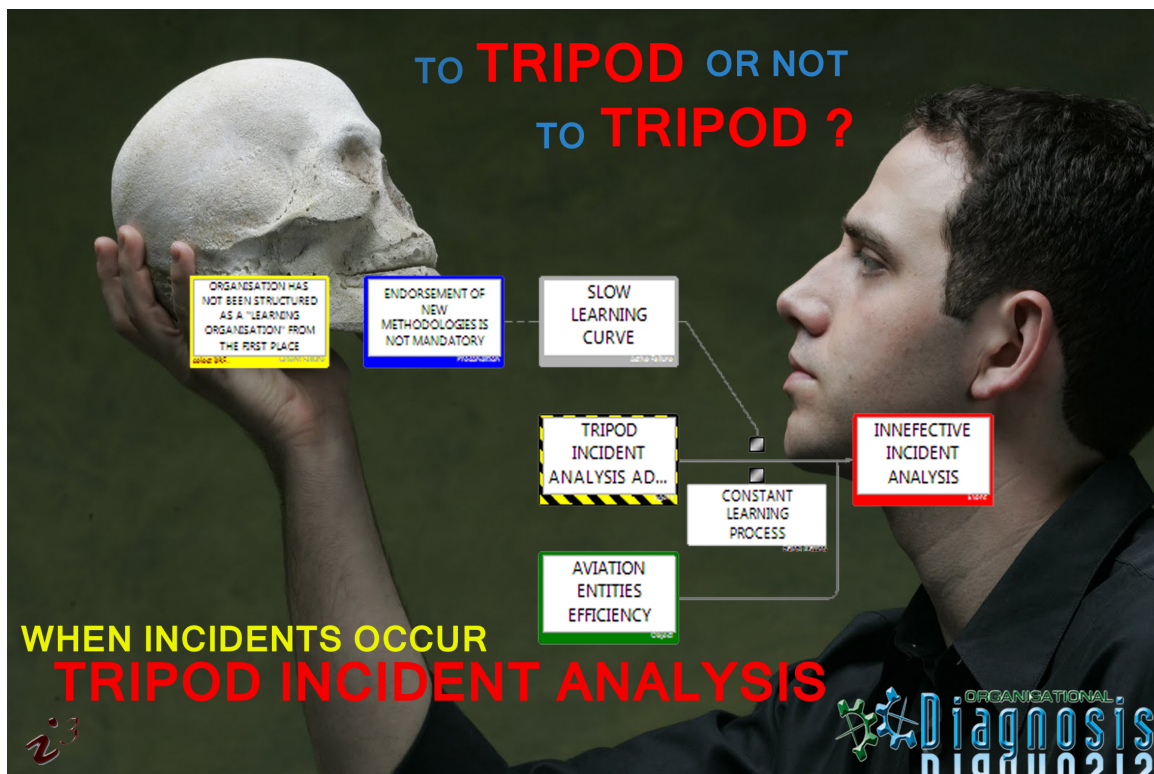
TO TRIPOD OR NOT
TO TRIPOD ?

ORGANISATION HAS NOT BEEN STRUCTURED AS A "LEARNING ORGANISATION" FROM THE FIRST PLACE

ENDORSEMENT OF NEW METHODOLOGIES IS NOT MANDATORY

SLOW LEARNING CURVE

TRIPOD INCIDENT ANALYSIS AD...

CONSTANT LEARNING PROCESS

INNEFECTIVE INCIDENT ANALYSIS

AVIATION ENTITIES EFFICIENCY

WHEN INCIDENTS OCCUR
TRIPOD INCIDENT ANALYSIS

ORGANISATIONAL
Diagnosis